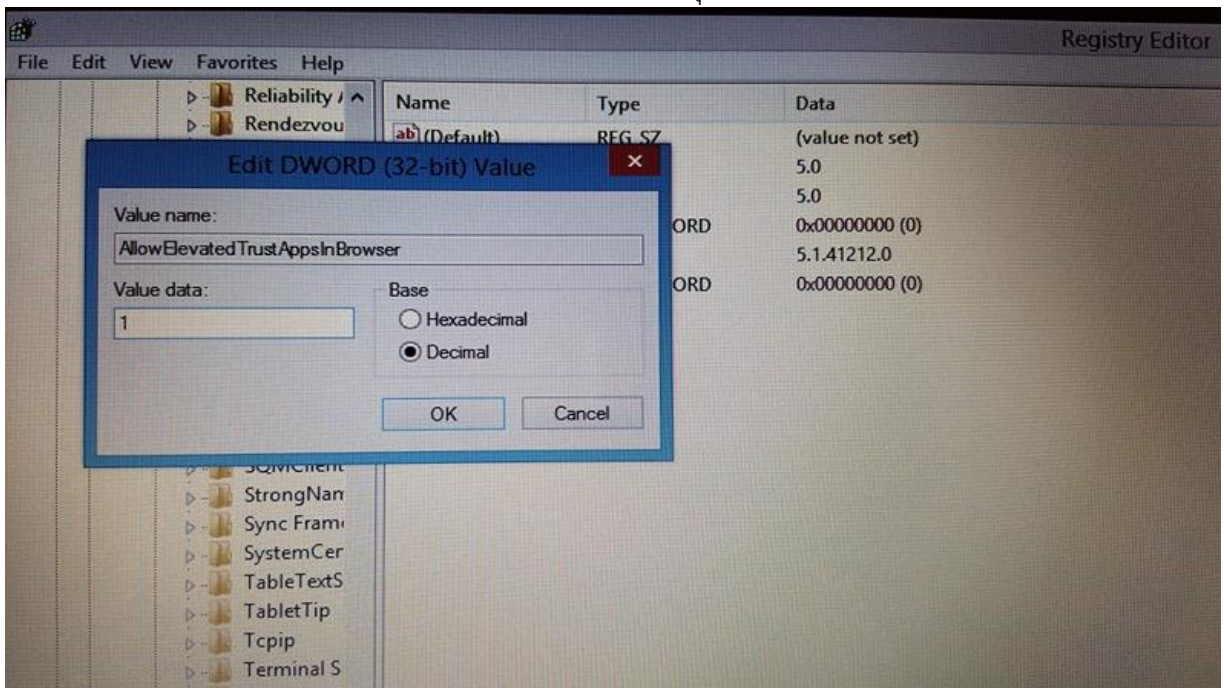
Registry Editor

File Edit View Favorites Help

Reliability /
Rendezvou

| Name | Type | Data |
|---|---|---|
| (Default) | REG_SZ | (value not set) |
| | | 5.0 |
| | | 5.0 |
| | ORD | 0x00000000 (0) |
| | | 5.1.41212.0 |
| | ORD | 0x00000000 (0) |

Edit DWORD (32-bit) Value

Value name:
AllowElevatedTrustAppsInBrowser

Value data:
1

Base
Hexadecimal
Decimal

OK
Cancel

SQMClient
StrongNan
Sync Fram
SystemCer
TableTextS
TabletTip
Tcpip
Terminal S